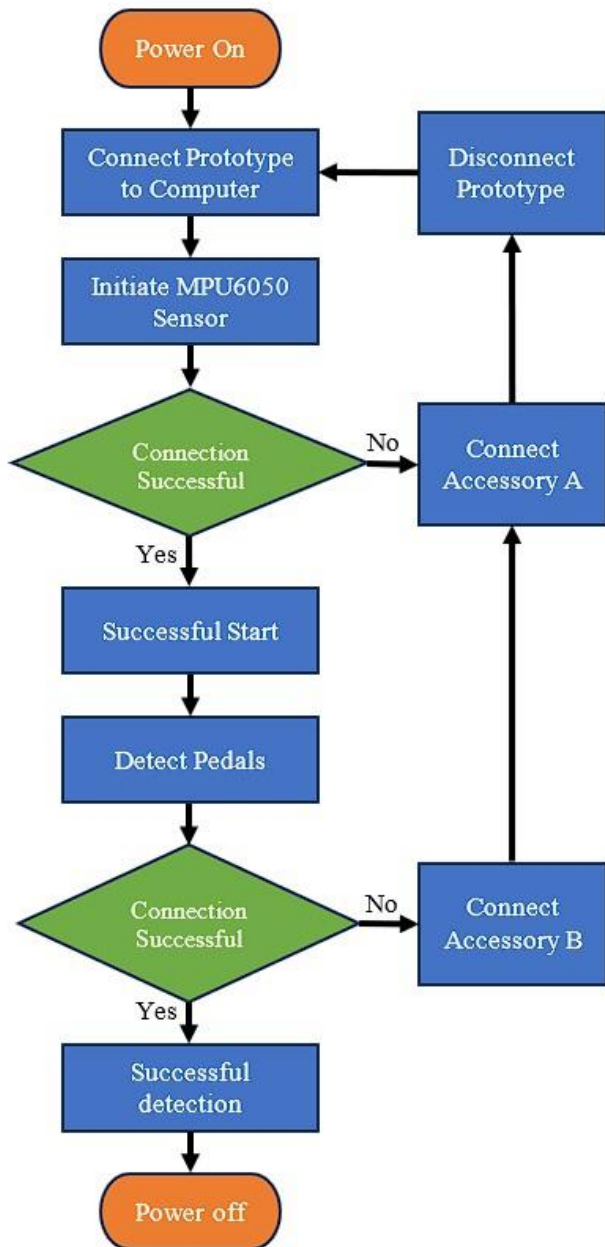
Power On

Connect Prototype to Computer

Disconnect Prototype

Initiate MPU6050 Sensor

Connection Successful

No

Connect Accessory A

Yes

Successful Start

Detect Pedals

Connection Successful

No

Connect Accessory B

Yes

Successful detection

Power off